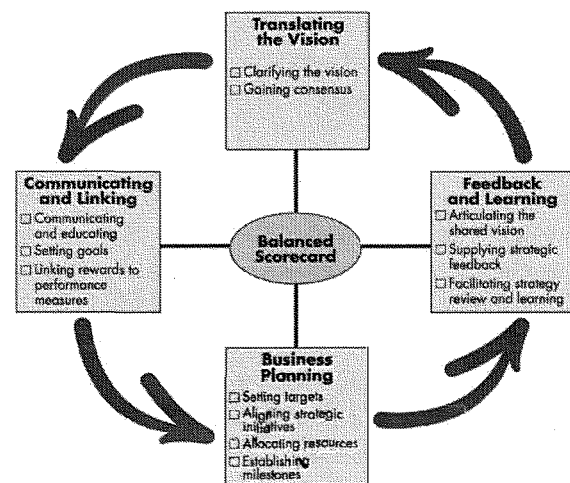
Translating the Vision
☐ Clarifying the vision
☐ Gaining consensus

Communicating and Linking
☐ Communicating and educating
☐ Setting goals
☐ Linking rewards to performance measures

Balanced Scorecard

Feedback and Learning
☐ Articulating the shared vision
☐ Supplying strategic feedback
☐ Facilitating strategy review and learning

Business Planning
☐ Setting targets
☐ Aligning strategic initiatives
☐ Allocating resources
☐ Establishing milestones